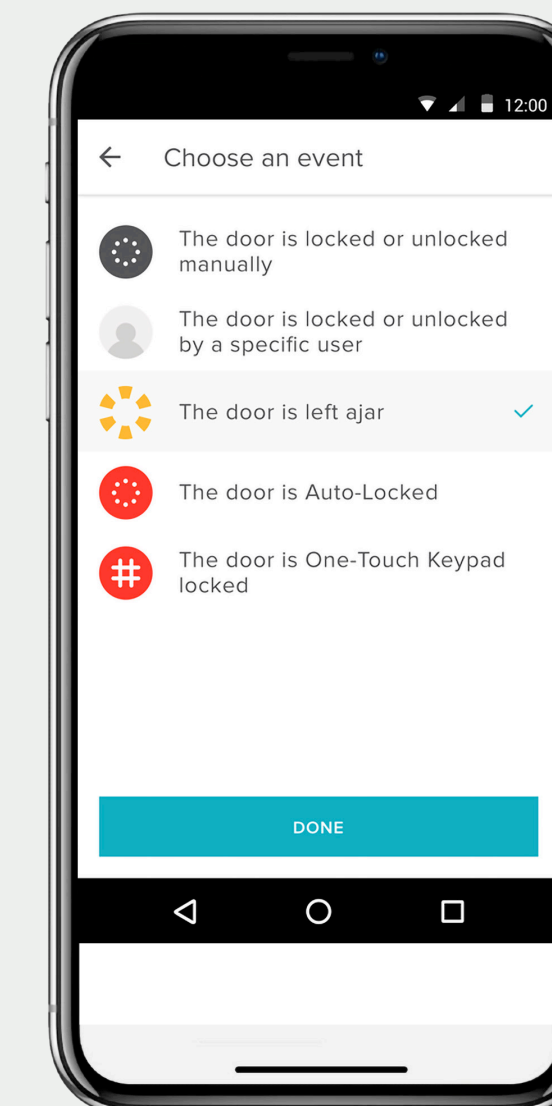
12:00

Choose an event

The door is locked or unlocked manually

The door is locked or unlocked by a specific user

The door is left ajar

The door is Auto-Locked

The door is One-Touch Keypad locked

DONE